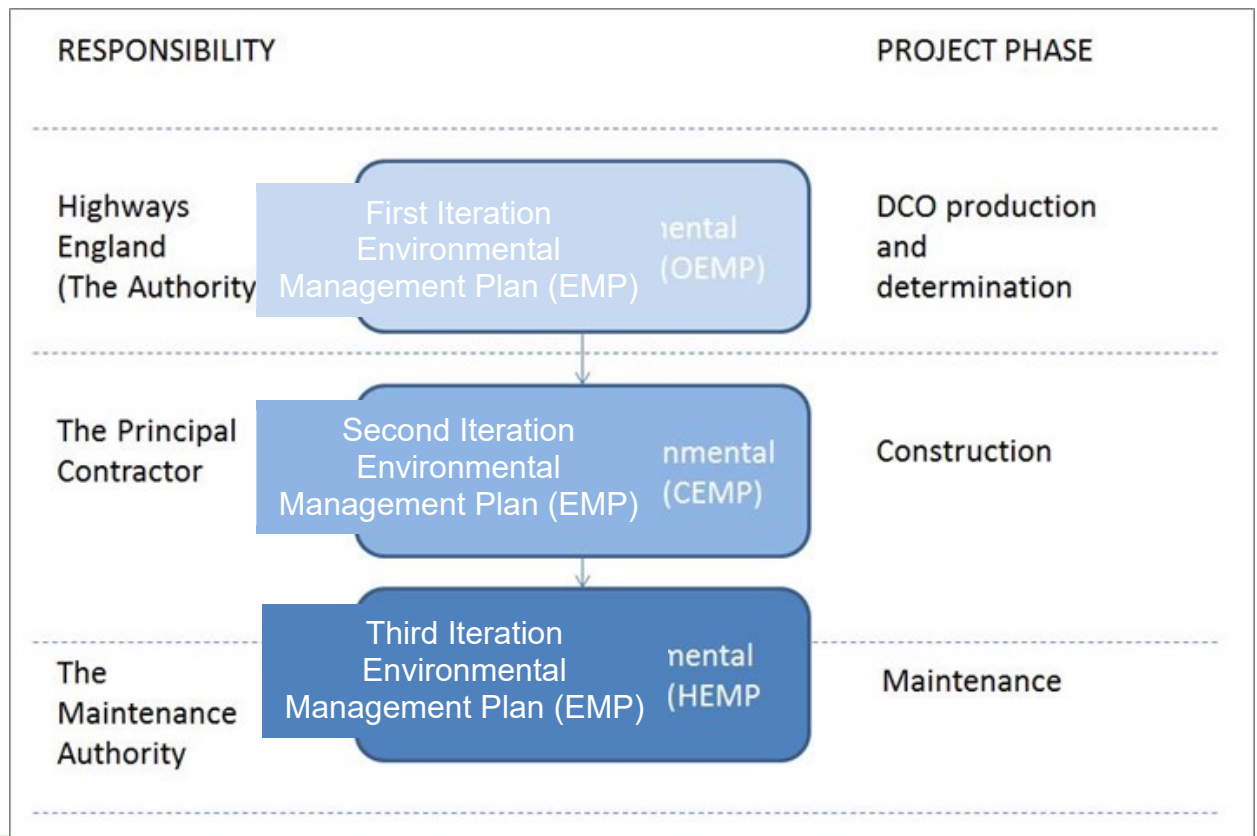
RESPONSIBILITY

PROJECT PHASE

Highways England (The Authority

First Iteration Environmental Management Plan (EMP)

nental (OEMP)

DCO production and determination

The Principal Contractor

Second Iteration Environmental Management Plan (EMP)

nmental (CEMP)

Construction

The Maintenance Authority

Third Iteration Environmental Management Plan (EMP)

nental (HEMP

Maintenance